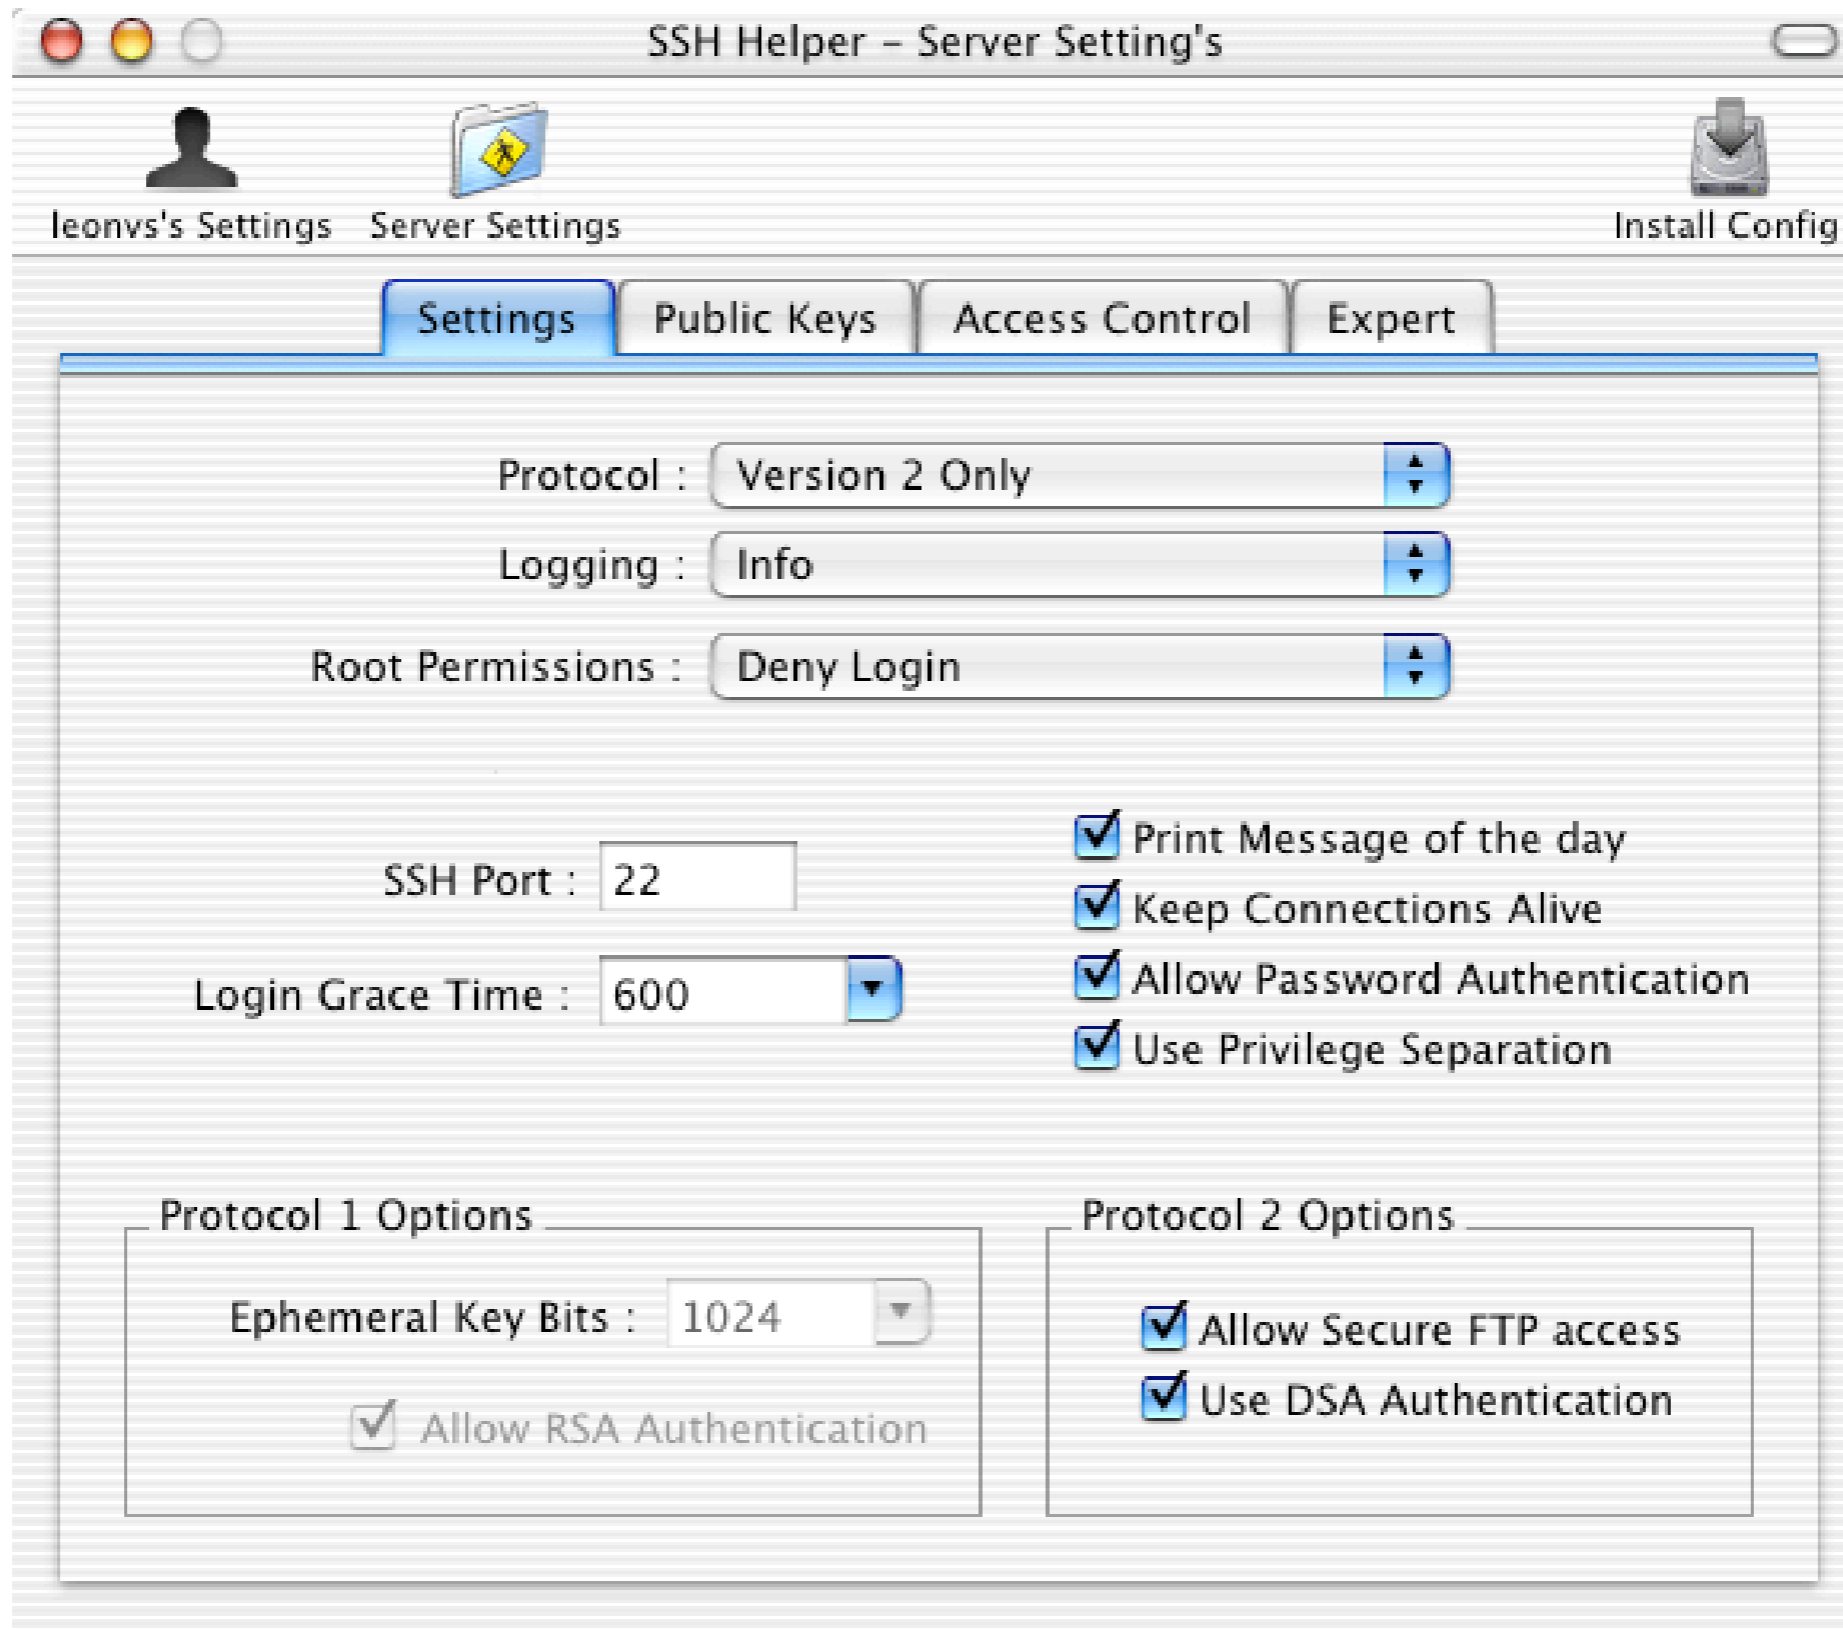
SSH Helper – Server Setting's

leonvs's Settings
Server Settings
Install Config

Settings
Public Keys
Access Control
Expert

Protocol : Version 2 Only
Logging : Info
Root Permissions : Deny Login

SSH Port : 22
Login Grace Time : 600

Print Message of the day
Keep Connections Alive
Allow Password Authentication
Use Privilege Separation

Protocol 1 Options
Ephemeral Key Bits : 1024
Allow RSA Authentication

Protocol 2 Options
Allow Secure FTP access
Use DSA Authentication